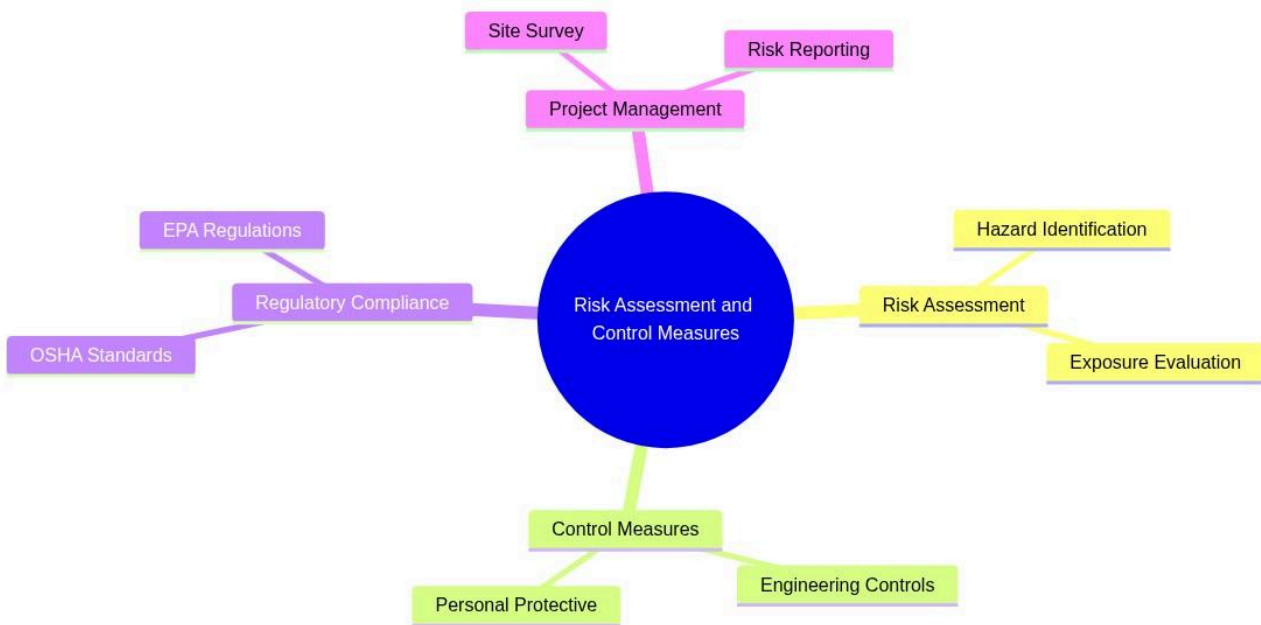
Site Survey

Risk Reporting

Project Management

EPA Regulations

Regulatory Compliance

OSHA Standards

Risk Assessment and Control Measures

Hazard Identification

Risk Assessment

Exposure Evaluation

Control Measures

Engineering Controls

Personal Protective